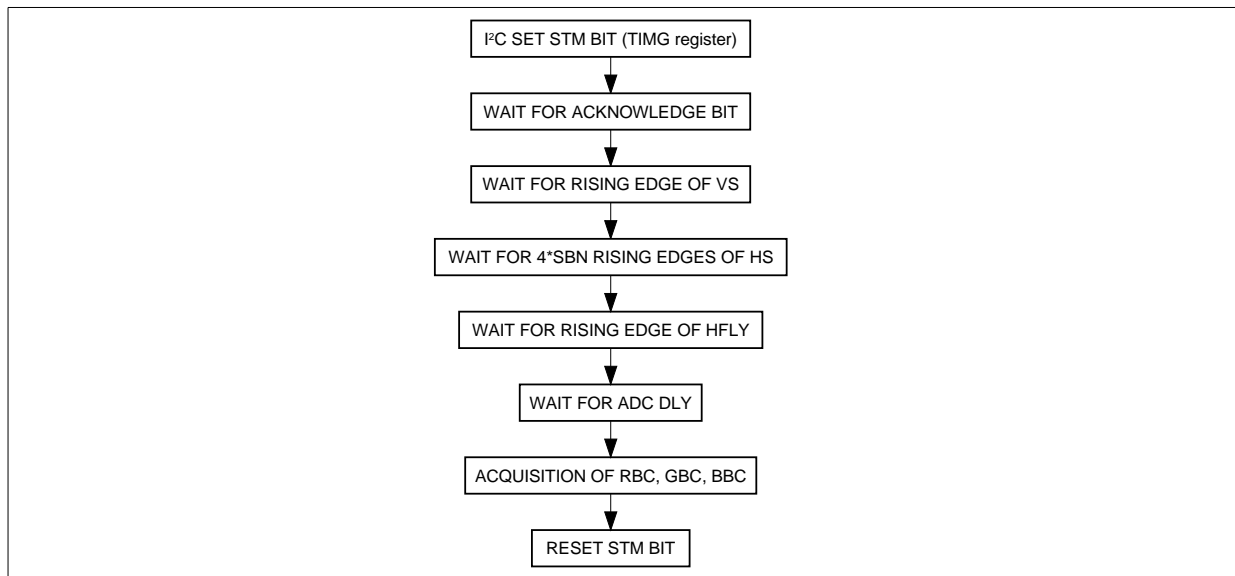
I$^2$C SET STM BIT (TIMG register)

WAIT FOR ACKNOWLEDGE BIT

WAIT FOR RISING EDGE OF VS

WAIT FOR 4*SBN RISING EDGES OF HS

WAIT FOR RISING EDGE OF HFLY

WAIT FOR ADC DLY

ACQUISITION OF RBC, GBC, BBC

RESET STM BIT